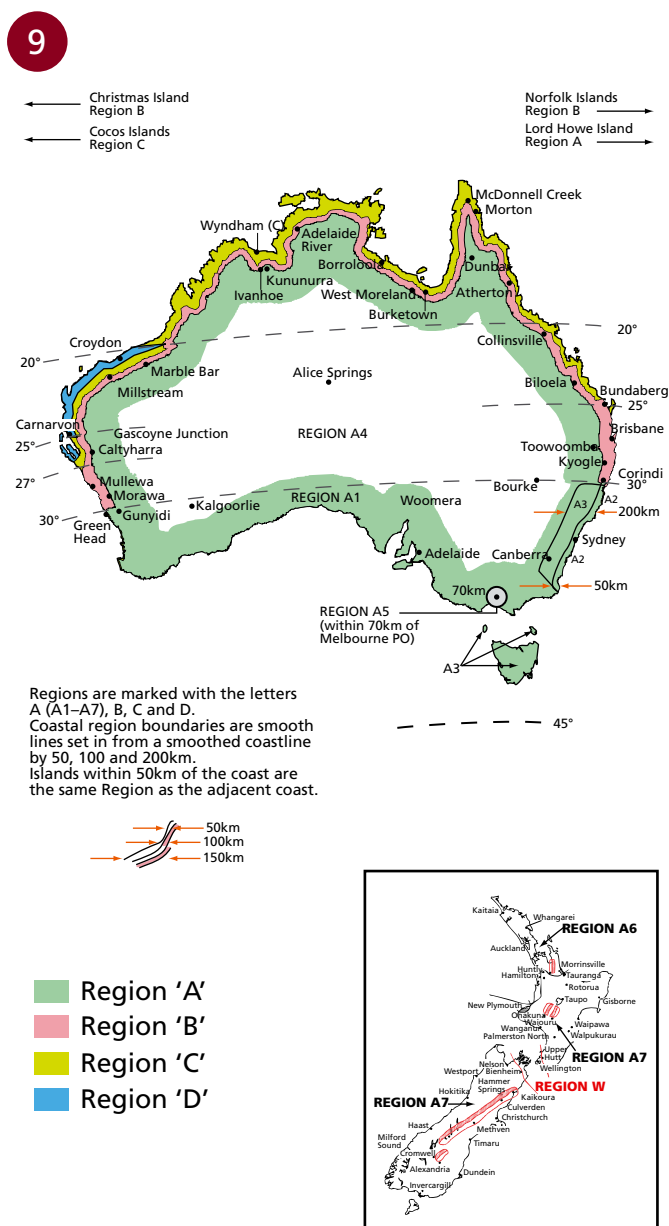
9

Christmas Island Region B
Cocos Islands Region C

Norfolk Islands Region B
Lord Howe Island Region A

McDonnell Creek
Morton
Wyndham (C)
Adelaide River
Borroloola
Kununurra
Ivanhoe
West Moreland
Dunbar
Atherton
Burketown
Croydon
20°
20°
Collinsville
Marble Bar
Millstream
Alice Springs
Biloela
Bundaberg
25°
Carnarvon
25°
Gascoyne Junction
Caltyharra
REGION A4
Brisbane
Toowoomba
Kyogle
Corindi
27°
Mullewa
Morawa
Gunyidi
Kalgoorlie
REGION A1
Woomera
Bourke
30°
A2
A3
200km
30°
Green Head
Adelaide
Canberra
Sydney
A2
70km
50km
REGION A5 (within 70km of Melbourne PO)
A3

Regions are marked with the letters A (A1–A7), B, C and D.
Coastal region boundaries are smooth lines set in from a smoothed coastline by 50, 100 and 200km.
Islands within 50km of the coast are the same Region as the adjacent coast.

45°

50km
100km
150km

Region 'A'
Region 'B'
Region 'C'
Region 'D'

Kaitaia
Whangarei
REGION A6
Auckland
Huntly
Hamilton
Morrinsville
Tauranga
Rotorua
New Plymouth
Taupo
Gisborne
Ohakune
Waiouru
Wanganui
Palmerston North
Waipawa
Waipukurau
Upper Hutt
Wellington
REGION A7
Nelson
Westport
Blenheim
Hammer Springs
REGION W
Hokitika
Kaikoura
REGION A7
Culverden
Christchurch
Haast
Methven
Milford Sound
Timaru
Cromwell
Alexandria
Dundein
Invercargill